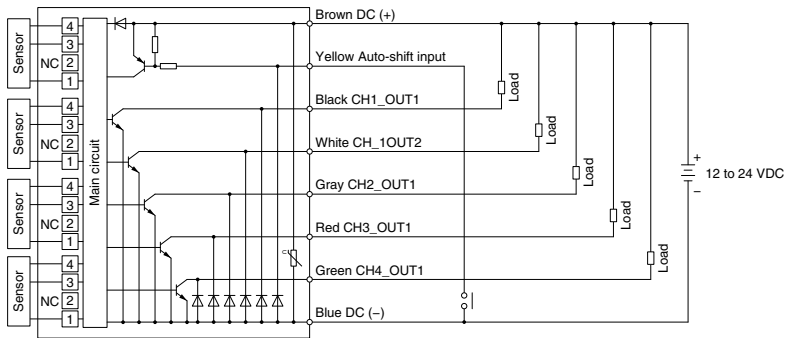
Sensor
4
3
NC 2
1

Sensor
4
3
NC 2
1

Sensor
4
3
NC 2
1

Sensor
4
3
NC 2
1

Main circuit

Brown DC (+)
Yellow Auto-shift input
Black CH1_OUT1
White CH_1OUT2
Gray CH2_OUT1
Red CH3_OUT1
Green CH4_OUT1
Blue DC (–)

Load
Load
Load
Load
Load

+
12 to 24 VDC
–